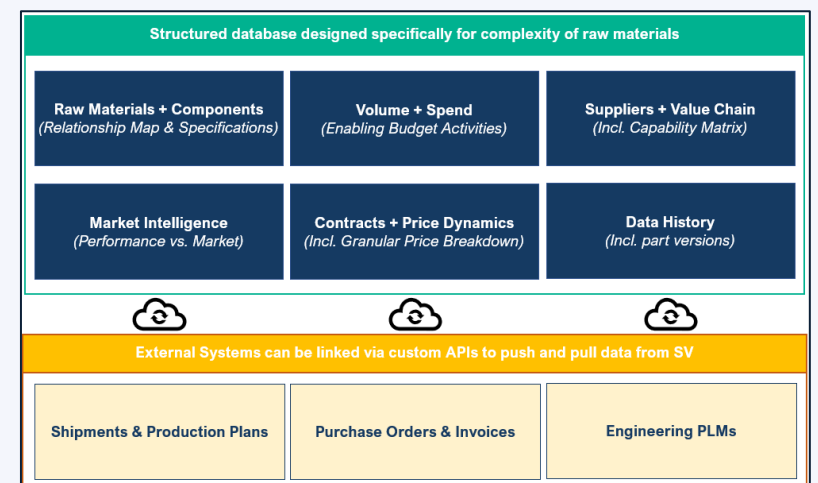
Structured database designed specifically for complexity of raw materials

Raw Materials + Components
(Relationship Map & Specifications)

Volume + Spend
(Enabling Budget Activities)

Suppliers + Value Chain
(Incl. Capability Matrix)

Market Intelligence
(Performance vs. Market)

Contracts + Price Dynamics
(Incl. Granular Price Breakdown)

Data History
(Incl. part versions)

External Systems can be linked via custom APIs to push and pull data from SV

Shipments & Production Plans

Purchase Orders & Invoices

Engineering PLMs